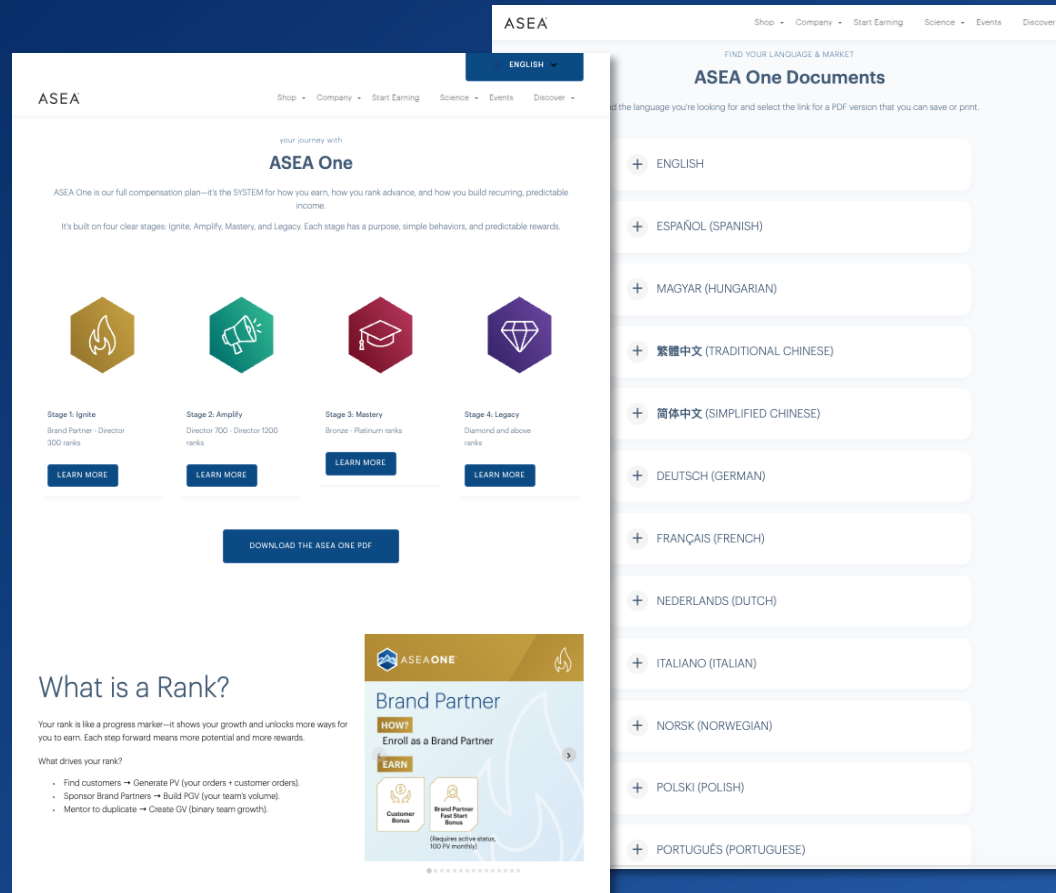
ASEA

Shop Company Start Earning Science Events Discover

ENGLISH

ASEA

Shop Company Start Earning Science Events Discover

your journey with

ASEA One

ASEA One is our full compensation plan—it's the SYSTEM for how you earn, how you rank advance, and how you build recurring, predictable income.

It's built on four clear stages: Ignite, Amplify, Mastery, and Legacy. Each stage has a purpose, simple behaviors, and predictable rewards.

Stage 1: Ignite
Brand Partner - Director 300 ranks
LEARN MORE

Stage 2: Amplify
Director 700 - Director 1200 ranks
LEARN MORE

Stage 3: Mastery
Bronze - Platinum ranks
LEARN MORE

Stage 4: Legacy
Diamond and above ranks
LEARN MORE

DOWNLOAD THE ASEA ONE PDF

What is a Rank?

Your rank is like a progress marker—it shows your growth and unlocks more ways for you to earn. Each step forward means more potential and more rewards.

What drives your rank?

- Find customers → Generate PV (your orders + customer orders).
- Sponsor Brand Partners → Build PGV (your team's volume).
- Mentor to duplicate → Create GV (binary team growth).

ASEA ONE

Brand Partner

HOW?
Enroll as a Brand Partner

EARN

Customer Bonus

Brand Partner Fast Start Bonus

(Requires active status, 100 PV monthly)

FIND YOUR LANGUAGE & MARKET

ASEA One Documents

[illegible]d the language you're looking for and select the link for a PDF version that you can save or print.

ENGLISH
ESPAÑOL (SPANISH)
MAGYAR (HUNGARIAN)
繁體中文 (TRADITIONAL CHINESE)
简体中文 (SIMPLIFIED CHINESE)
DEUTSCH (GERMAN)
FRANÇAIS (FRENCH)
NEDERLANDS (DUTCH)
ITALIANO (ITALIAN)
NORSK (NORWEGIAN)
POLSKI (POLISH)
PORTUGUÊS (PORTUGUESE)